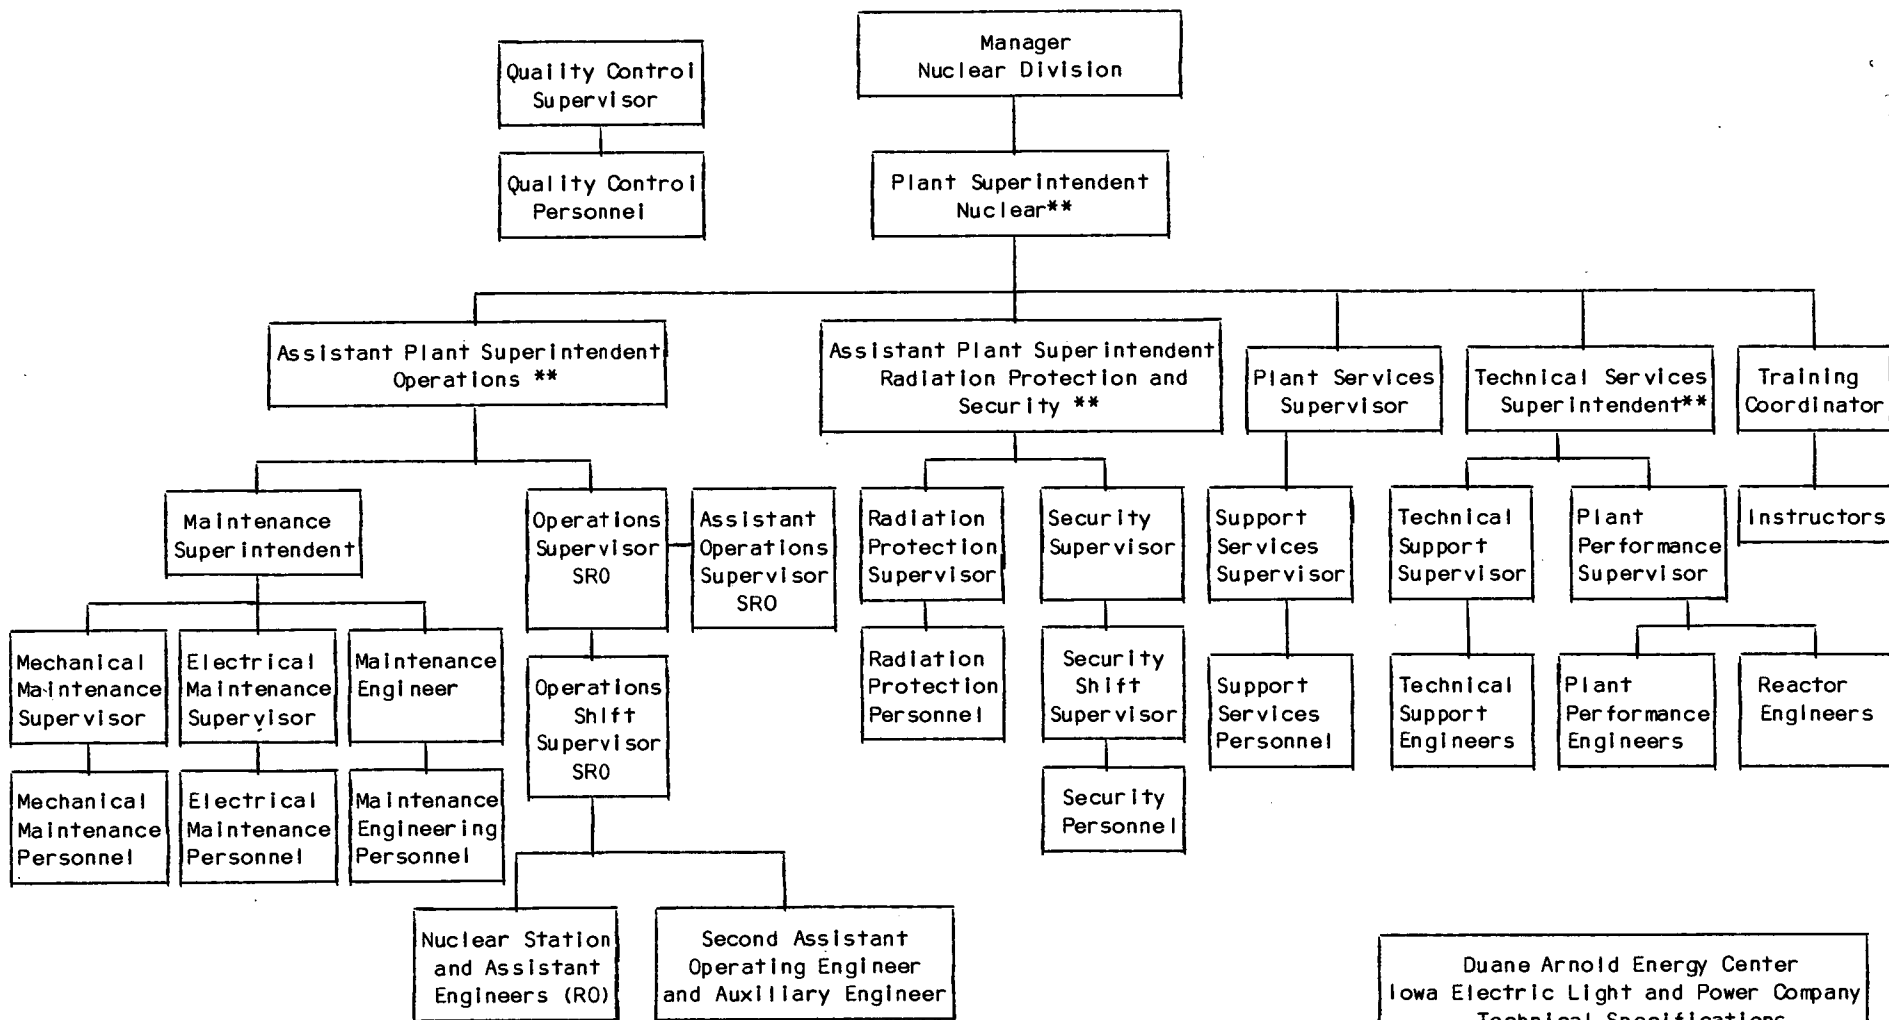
Manager
Nuclear Division

Quality Control
Supervisor

Quality Control
Personnel

Plant Superintendent
Nuclear**

Assistant Plant Superintendent
Operations **

Assistant Plant Superintendent
Radiation Protection and
Security **

Plant Services
Supervisor

Technical Services
Superintendent**

Training
Coordinator

Maintenance
Superintendent

Operations
Supervisor
SRO

Assistant
Operations
Supervisor
SRO

Radiation
Protection
Supervisor

Security
Supervisor

Support
Services
Supervisor

Technical
Support
Supervisor

Plant
Performance
Supervisor

Instructors

Mechanical
Maintenance
Supervisor

Electrical
Maintenance
Supervisor

Maintenance
Engineer

Operations
Shift
Supervisor
SRO

Radiation
Protection
Personnel

Security
Shift
Supervisor

Support
Services
Personnel

Technical
Support
Engineers

Plant
Performance
Engineers

Reactor
Engineers

Mechanical
Maintenance
Personnel

Electrical
Maintenance
Personnel

Maintenance
Engineering
Personnel

Security
Personnel

Nuclear Station
and Assistant
Engineers (RO)

Second Assistant
Operating Engineer
and Auxiliary Engineer

Duane Arnold Energy Center
Iowa Electric Light and Power Company
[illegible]